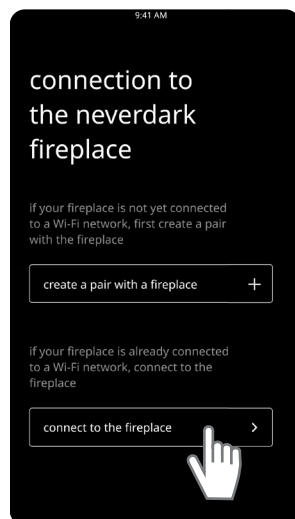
9:41 AM

connection to the neverdark fireplace

if your fireplace is not yet connected to a Wi-Fi network, first create a pair with the fireplace

create a pair with a fireplace +

if your fireplace is already connected to a Wi-Fi network, connect to the fireplace

connect to the fireplace >